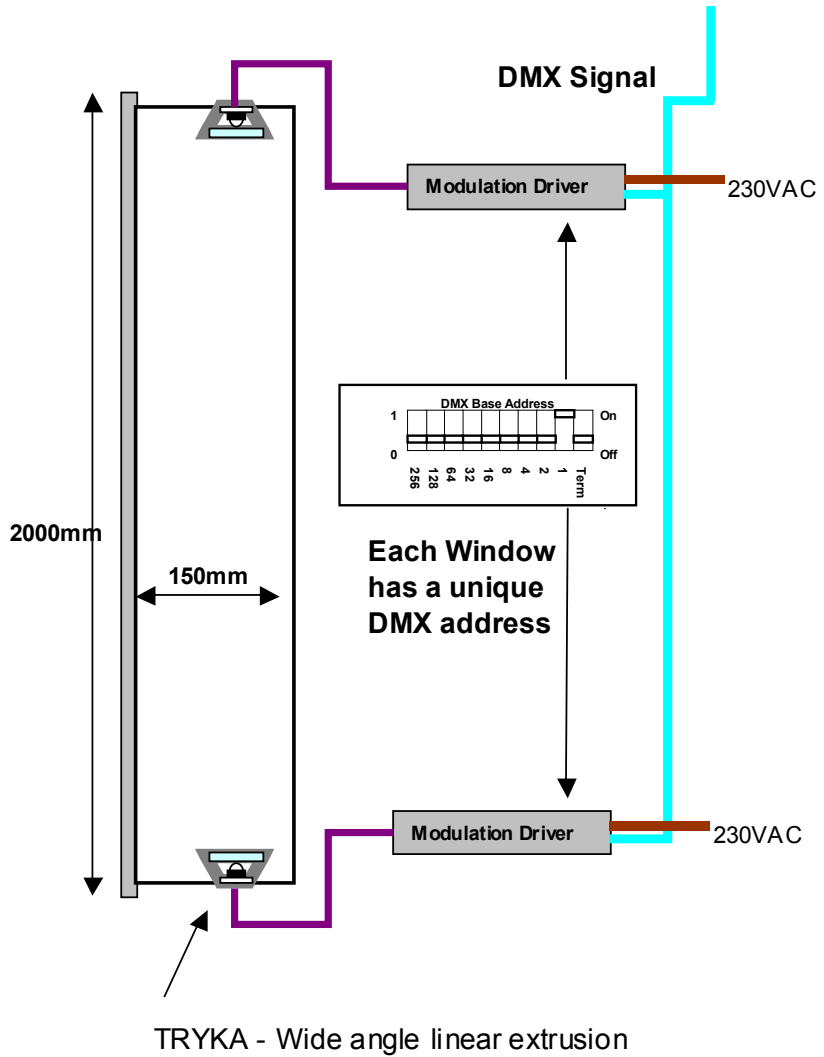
DMX Signal

Modulation Driver

230VAC

DMX Base Address

1

0

On

Off

256 128 64 32 16 8 4 2 1 Term

2000mm

150mm

Each Window has a unique DMX address

Modulation Driver

230VAC

TRYKA - Wide angle linear extrusion